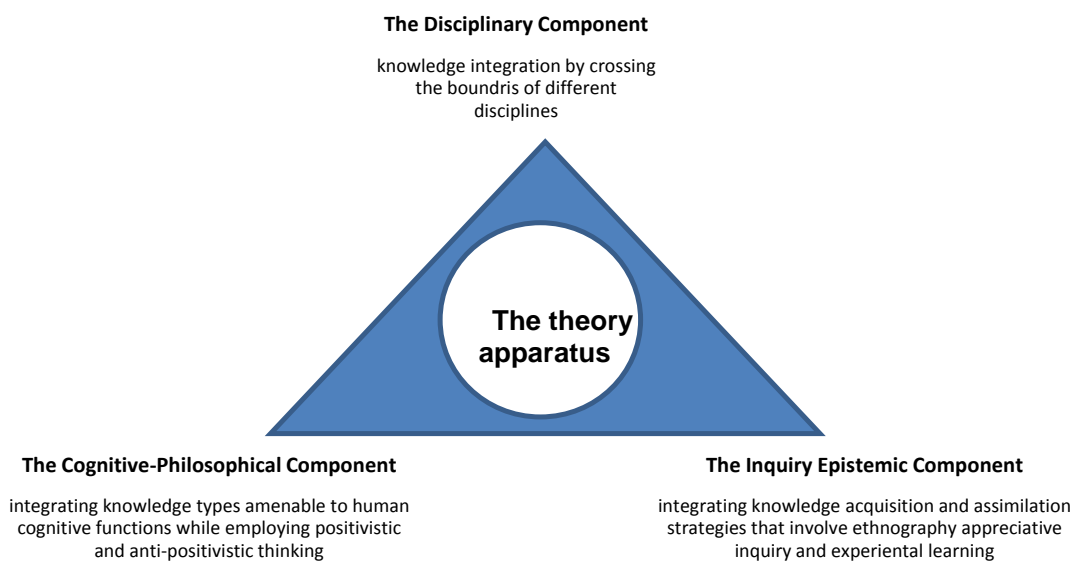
The Disciplinary Component

knowledge integration by crossing the boundris of different disciplines

The theory apparatus

The Cognitive-Philosophical Component

integrating knowledge types amenable to human cognitive functions while employing positivistic and anti-positivistic thinking

The Inquiry Epistemic Component

integrating knowledge acquisition and assimilation strategies that involve ethnography appreciative inquiry and experiental learning